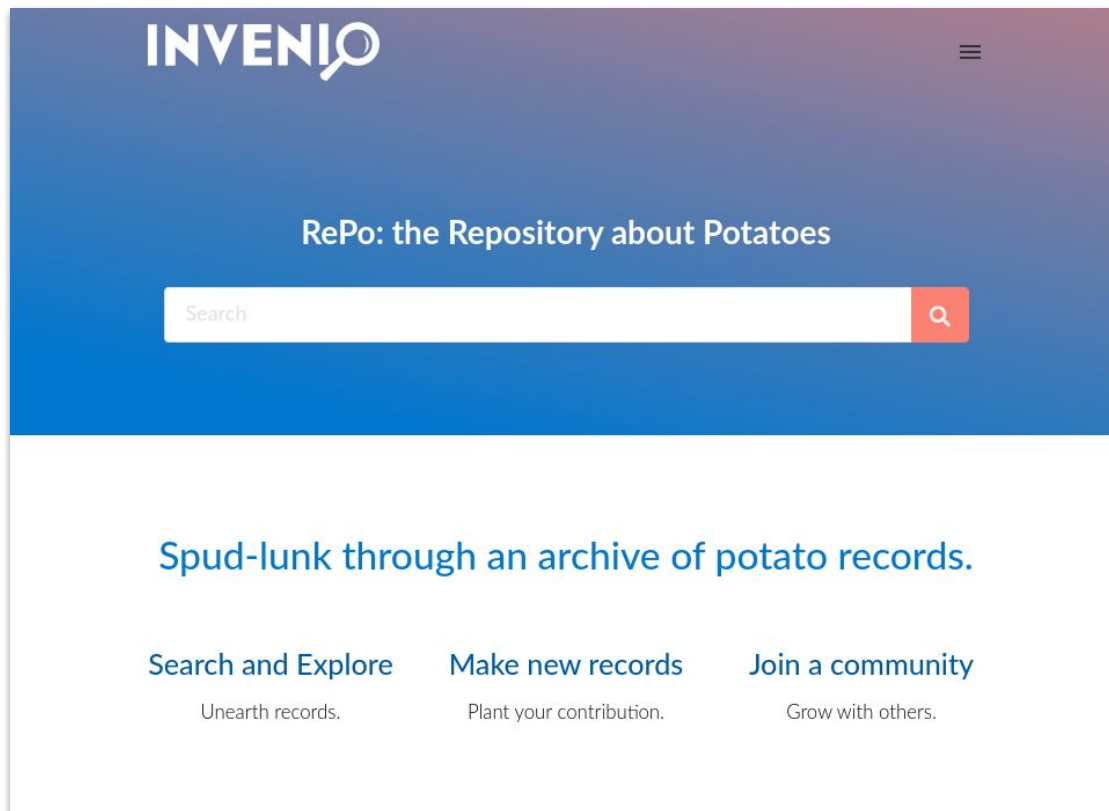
INVENIO

RePo: the Repository about Potatoes

Search

Spud-lunk through an archive of potato records.

Search and Explore
Unearth records.

Make new records
Plant your contribution.

Join a community
Grow with others.